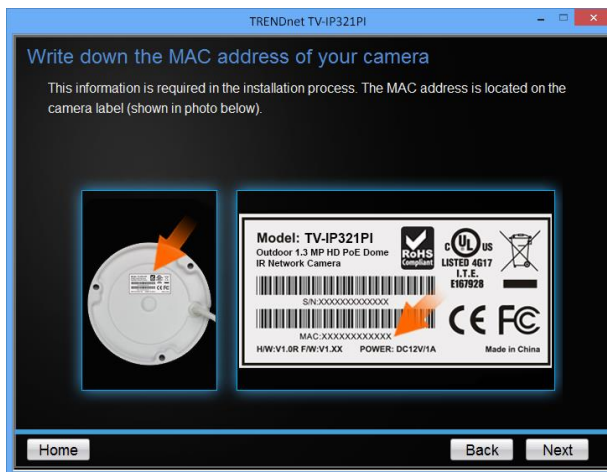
TRENDnet TV-IP321PI

Write down the MAC address of your camera

This information is required in the installation process. The MAC address is located on the camera label (shown in photo below).

Model: TV-IP321PI
Outdoor 1.3 MP HD PoE Dome IR Network Camera

RoHS Compliant

c UL us
LISTED 4G17
I.T.E.
E167928

S/N:XXXXXXXXXXXXXX

MAC:XXXXXXXXXXXX

CE FC

H/W:V1.0R F/W:V1.XX POWER: DC12V/1A Made in China

Home

Back

Next